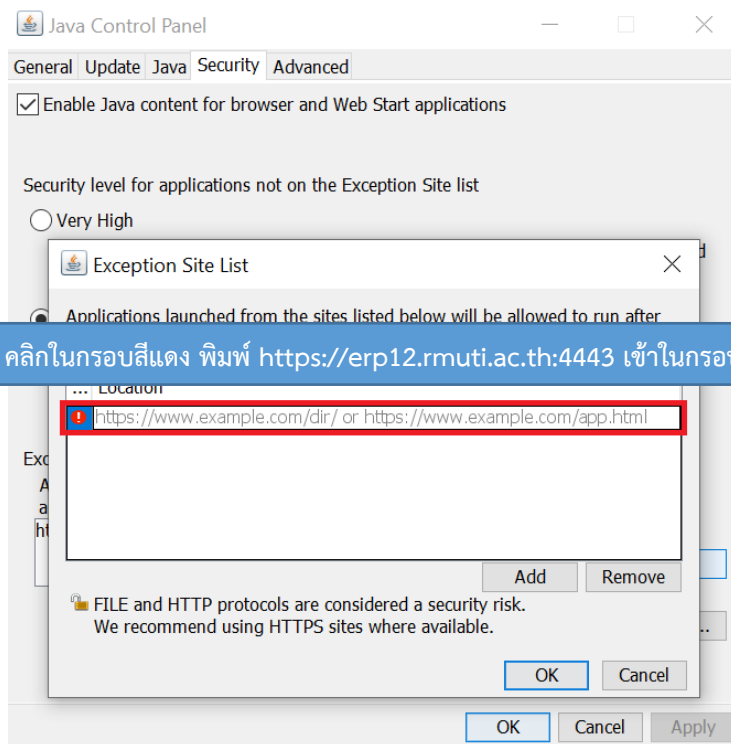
Java Control Panel

General Update Java Security Advanced

Enable Java content for browser and Web Start applications

Security level for applications not on the Exception Site list

Very High

Exception Site List

Applications launched from the sites listed below will be allowed to run after

คลิกในกรอบสีแดง พิมพ์ https://erp12.rmuti.ac.th:4443 เข้าในกรอ

... Location

https://www.example.com/dir/ or https://www.example.com/app.html

Exc
A
a
ht

Add Remove

FILE and HTTP protocols are considered a security risk.
We recommend using HTTPS sites where available.

OK Cancel

OK Cancel Apply